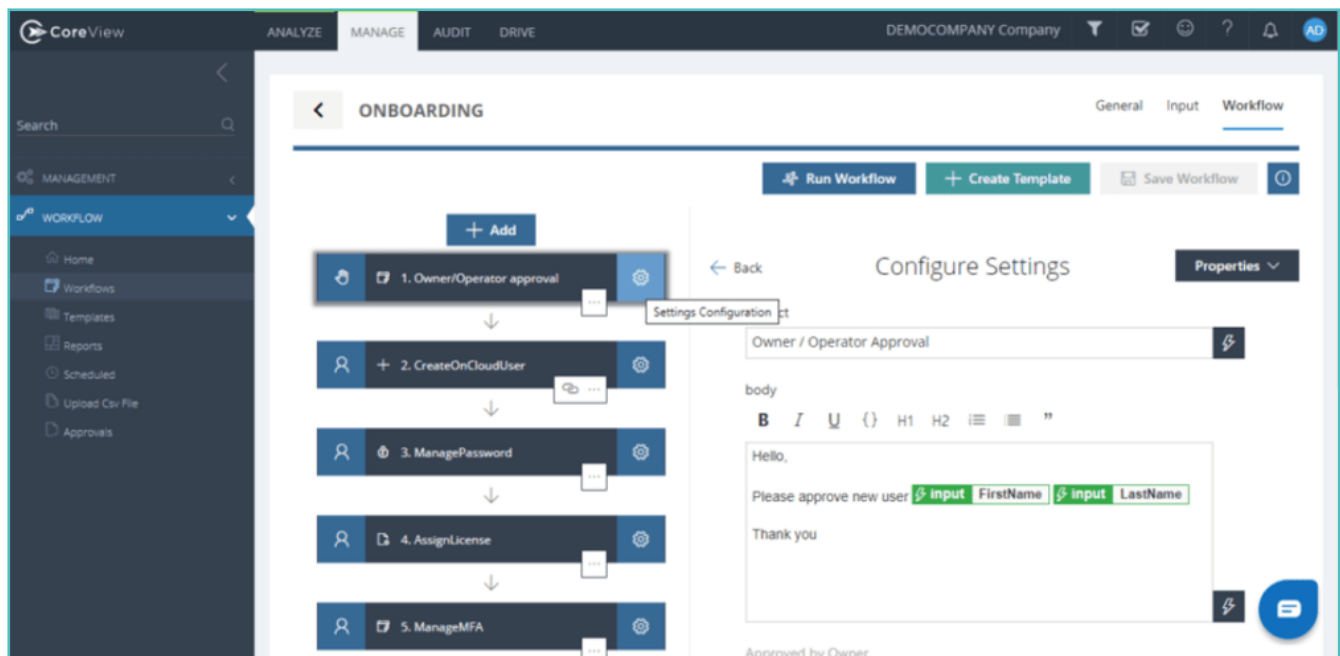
CoreView

ANALYZE MANAGE AUDIT DRIVE

DEMOCOMPANY Company

AD

Search

MANAGEMENT

WORKFLOW

Home

Workflows

Templates

Reports

Scheduled

Upload Csv File

Approvals

ONBOARDING

General Input Workflow

Run Workflow

Create Template

Save Workflow

Add

1. Owner/Operator approval

Settings Configuration

2. CreateOnCloudUser

3. ManagePassword

4. AssignLicense

5. ManageMFA

Back

Configure Settings

Properties

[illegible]ct

Owner / Operator Approval

body

B I U {} H1 H2 ”

Hello,

Please approve new user input FirstName input LastName

Thank you

Approved by Owner